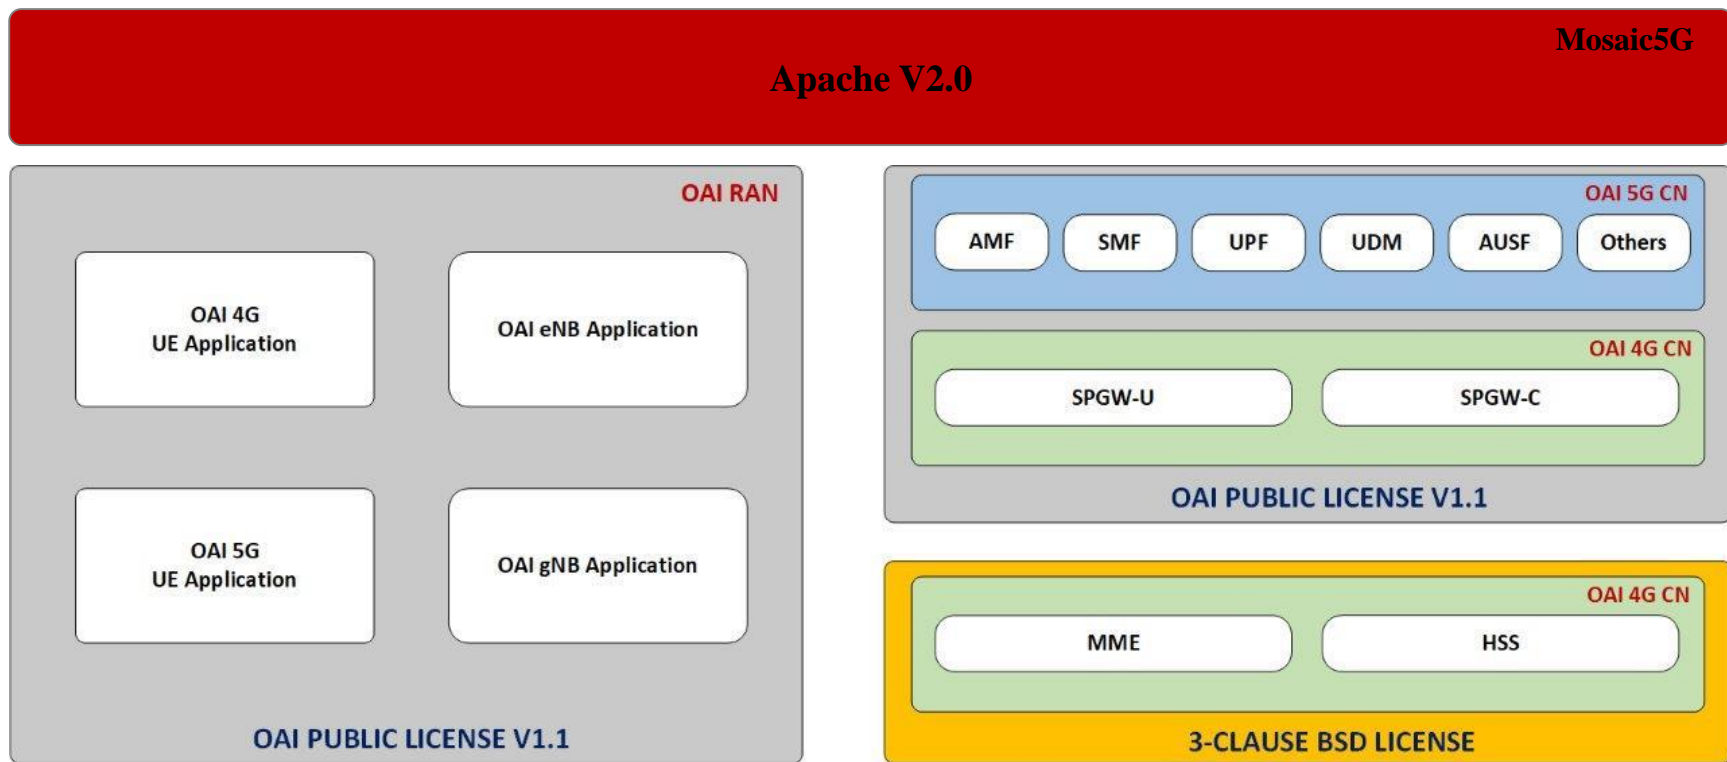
Mosaic5G

Apache V2.0

OAI RAN

OAI 4G
UE Application

OAI eNB Application

OAI 5G
UE Application

OAI gNB Application

OAI PUBLIC LICENSE V1.1

OAI 5G CN

AMF

SMF

UPF

UDM

AUSF

Others

OAI 4G CN

SPGW-U

SPGW-C

OAI PUBLIC LICENSE V1.1

OAI 4G CN

MME

HSS

3-CLAUSE BSD LICENSE